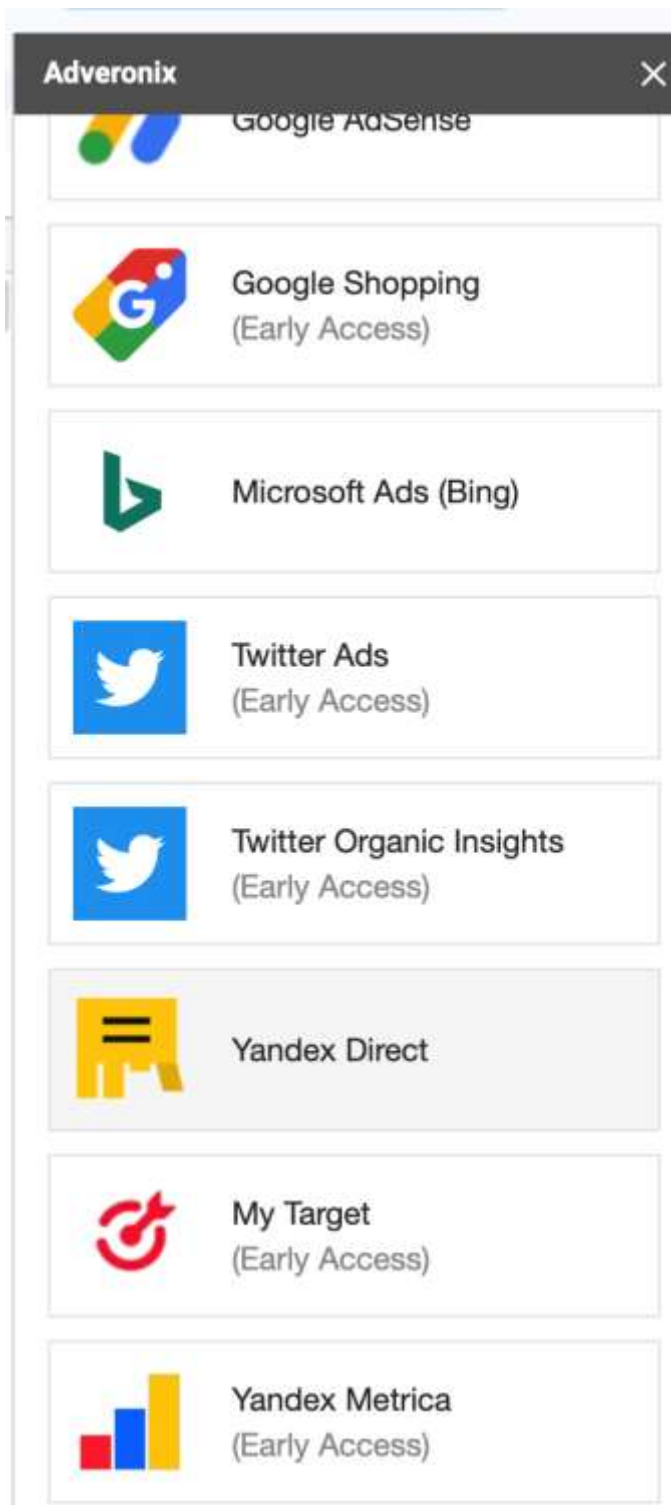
Adveronix

Google AdSense

Google Shopping
(Early Access)

Microsoft Ads (Bing)

Twitter Ads
(Early Access)

Twitter Organic Insights
(Early Access)

Yandex Direct

My Target
(Early Access)

Yandex Metrica
(Early Access)